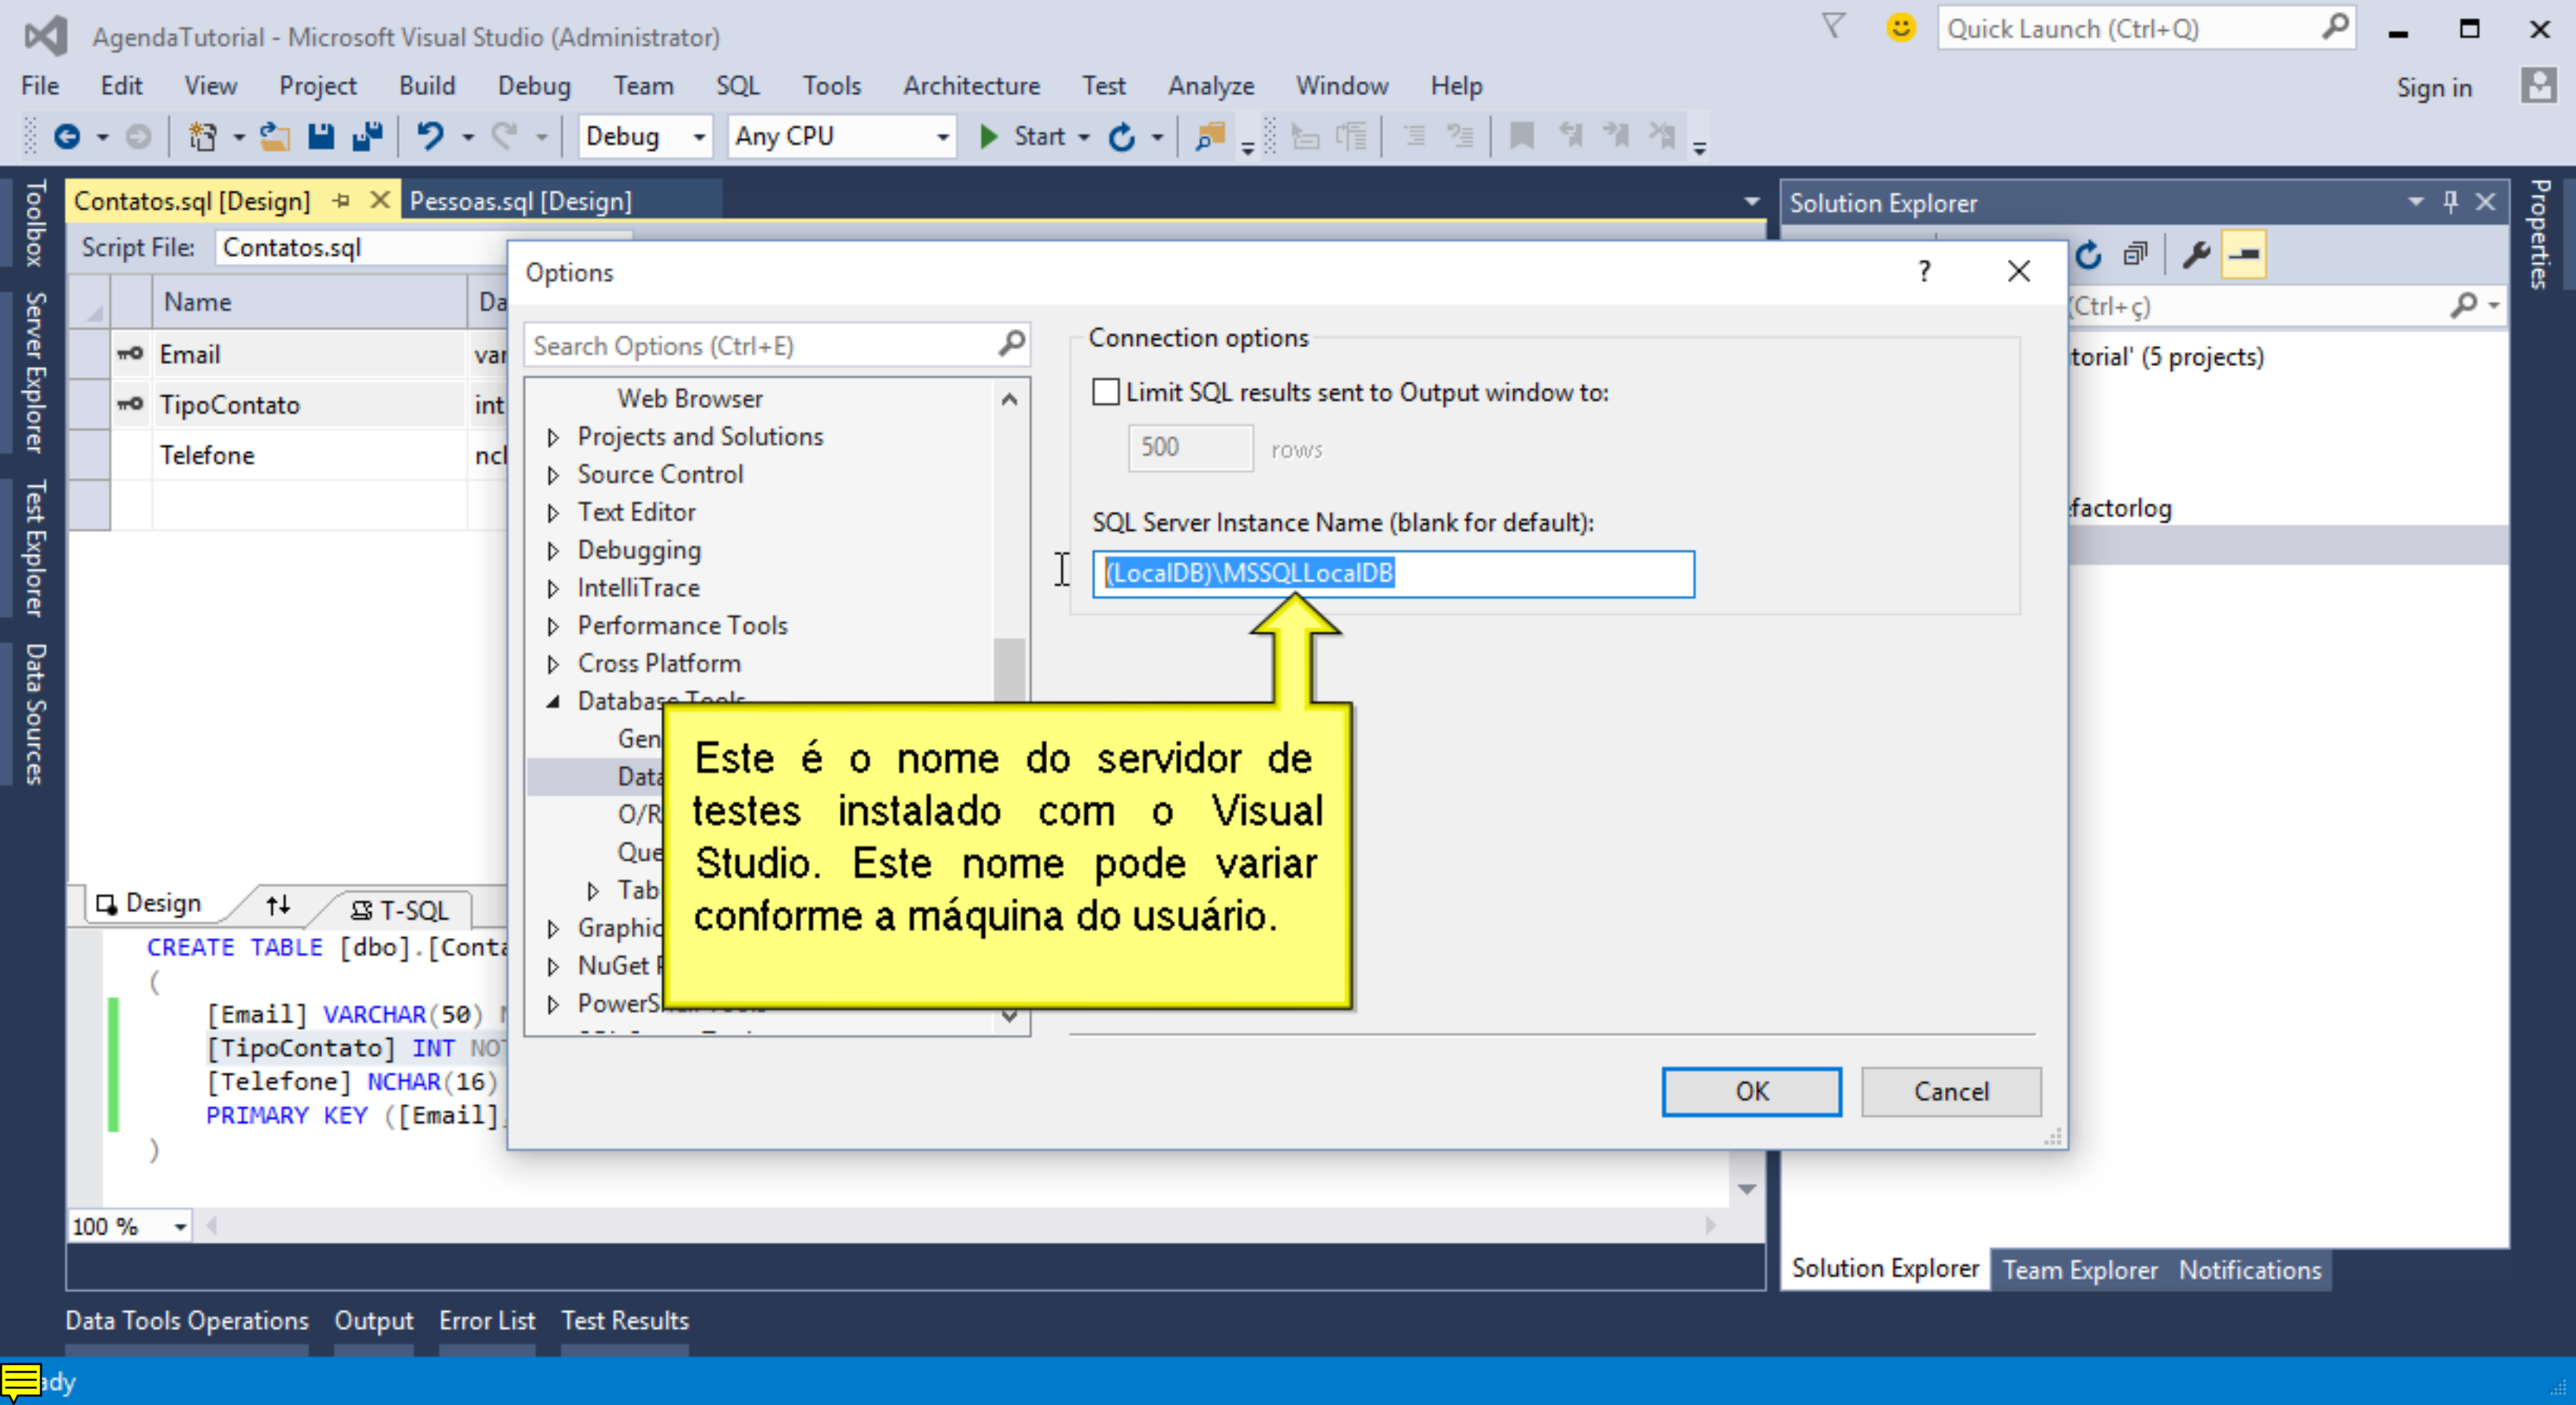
AgendaTutorial - Microsoft Visual Studio (Administrator)

Quick Launch (Ctrl+Q)

File Edit View Project Build Debug Team SQL Tools Architecture Test Analyze Window Help

Sign in

Debug Any CPU Start

Toolbox Server Explorer Test Explorer Data Sources

Contatos.sql [Design] Pessoas.sql [Design]

Script File: Contatos.sql

| | Name | Da |
|---|---|---|
| | Email | var |
| | TipoContato | int |
| | Telefone | ncl |

Design T-SQL

CREATE TABLE [dbo].[Conta
(
[Email] VARCHAR(50)
[TipoContato] INT NO
[Telefone] NCHAR(16)
PRIMARY KEY ([Email]
)

100 %

Options

Search Options (Ctrl+E)

Web Browser
Projects and Solutions
Source Control
Text Editor
Debugging
IntelliTrace
Performance Tools
Cross Platform
Database Tools
Gen
Data
O/R
Que
Tab
Graphic
NuGet
PowerS

Connection options

Limit SQL results sent to Output window to:

500 rows

SQL Server Instance Name (blank for default):

(LocalDB)\MSSQLLocalDB

Este é o nome do servidor de testes instalado com o Visual Studio. Este nome pode variar conforme a máquina do usuário.

OK Cancel

Solution Explorer

(Ctrl+ç)

torial' (5 projects)

factorlog

Properties

Solution Explorer Team Explorer Notifications

Data Tools Operations Output Error List Test Results

ady